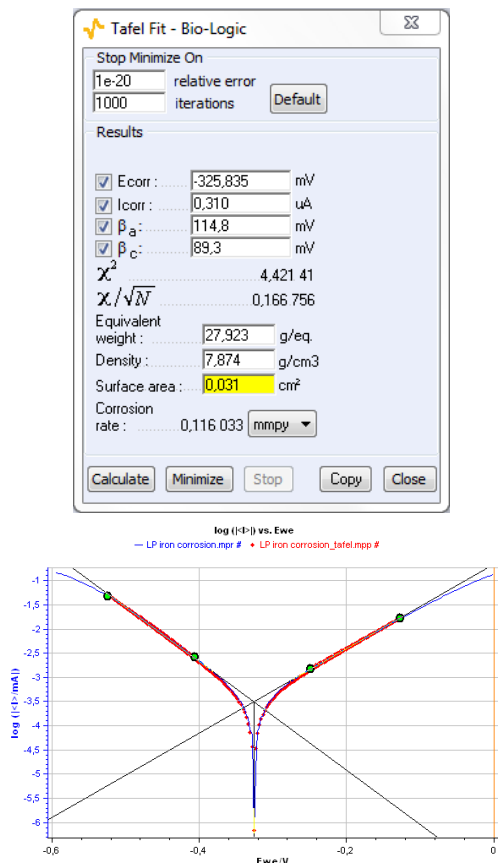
Tafel Fit - Bio-Logic

Stop Minimize On

1e-20 relative error
1000 iterations
Default

Results

Ecorr : -325,835 mV
Icorr : 0,310 uA
$\beta_a$ : 114,8 mV
$\beta_c$ : 89,3 mV
$\chi^2$ 4,421 41
$\chi/\sqrt{N}$ 0,166 756
Equivalent weight : 27,923 g/eq.
Density : 7,874 g/cm3
Surface area : 0,031 cm²
Corrosion rate : 0,116 033 mmpy

Calculate Minimize Stop Copy Close

log (|<I>|) vs. Ewe
— LP iron corrosion.mpr # ◆ LP iron corrosion_tafel.mpp #

log (|<I>|/mA)

-1
-1,5
-2
-2,5
-3
-3,5
-4
-4,5
-5
-5,5
-6

-0,6 -0,4 -0,2 0

Ewe/V